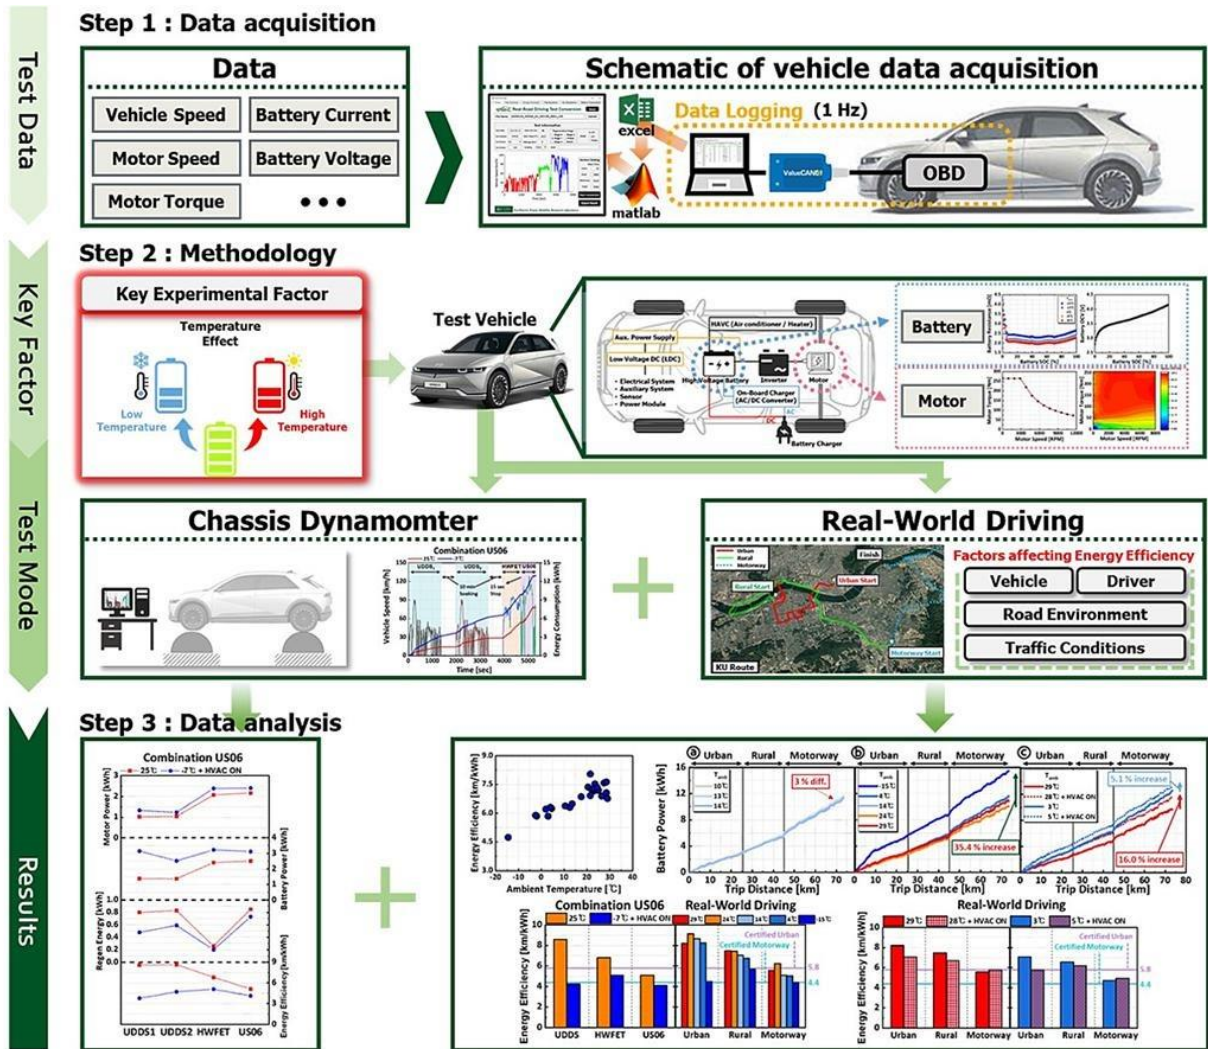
Test Data

Step 1 : Data acquisition

Data

Vehicle Speed

Battery Current

Motor Speed

Battery Voltage

Motor Torque

• • •

Schematic of vehicle data acquisition

excel

Data Logging (1 Hz)

matlab

ValueCAN

OBD

Key Factor

Step 2 : Methodology

Key Experimental Factor

Temperature Effect

Low Temperature

High Temperature

Test Vehicle

Aux. Power Supply

Low Voltage DC (LDC)

HAVC (Air conditioner / Heater)

High Voltage Battery

Inverter

Motor

On-Board Charger (AC/DC Converter)

Battery Charger

Battery

Motor

Test Mode

Chassis Dynamomter

Combination US06

Vehicle Speed [km/h]

Energy Consumption [kWh]

Time [sec]

Real-World Driving

Urban

Rural

Motorway

Finish

Rural Start

Urban Start

Motorway Start

KU Route

Factors affecting Energy Efficiency

Vehicle

Driver

Road Environment

Traffic Conditions

Results

Step 3 : Data analysis

Combination US06

25℃

-7℃ + HVAC ON

Motor Power [kWh]

Battery Power [kWh]

Regen Energy [kWh]

Energy Efficiency [km/kWh]

UDDS1 UDDS2 HWFET US06

Energy Efficiency [km/kWh]

Ambient Temperature [℃]

ⓐ Urban Rural Motorway

ⓑ Urban Rural Motorway

ⓒ Urban Rural Motorway

Battery Power [kWh]

3 % diff.

35.4 % increase

5.1 % increase

16.0 % increase

Trip Distance [km]

Trip Distance [km]

Trip Distance [km]

Combination US06

25℃

-7℃ + HVAC ON

Real-World Driving

29℃

28℃ + HVAC ON

3℃

5℃ + HVAC ON

Certified Urban

Certified Motorway

5.8

4.4

Energy Efficiency [km/kWh]

UDDS HWFET US06 Urban Rural Motorway

Urban Rural Motorway Urban Rural Motorway